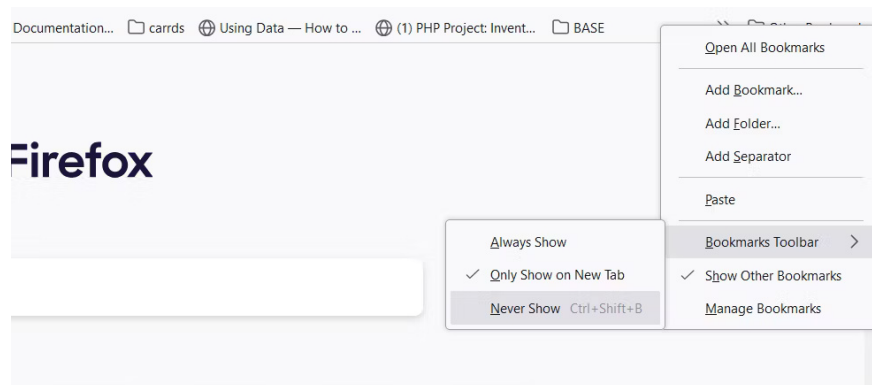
Documentation... carrds Using Data — How to ... (1) PHP Project: Invent... BASE

Open All Bookmarks

Add Bookmark...

Add Folder...

Add Separator

Paste

Bookmarks Toolbar

Show Other Bookmarks

Manage Bookmarks

Firefox

Always Show

Only Show on New Tab

Never Show Ctrl+Shift+B